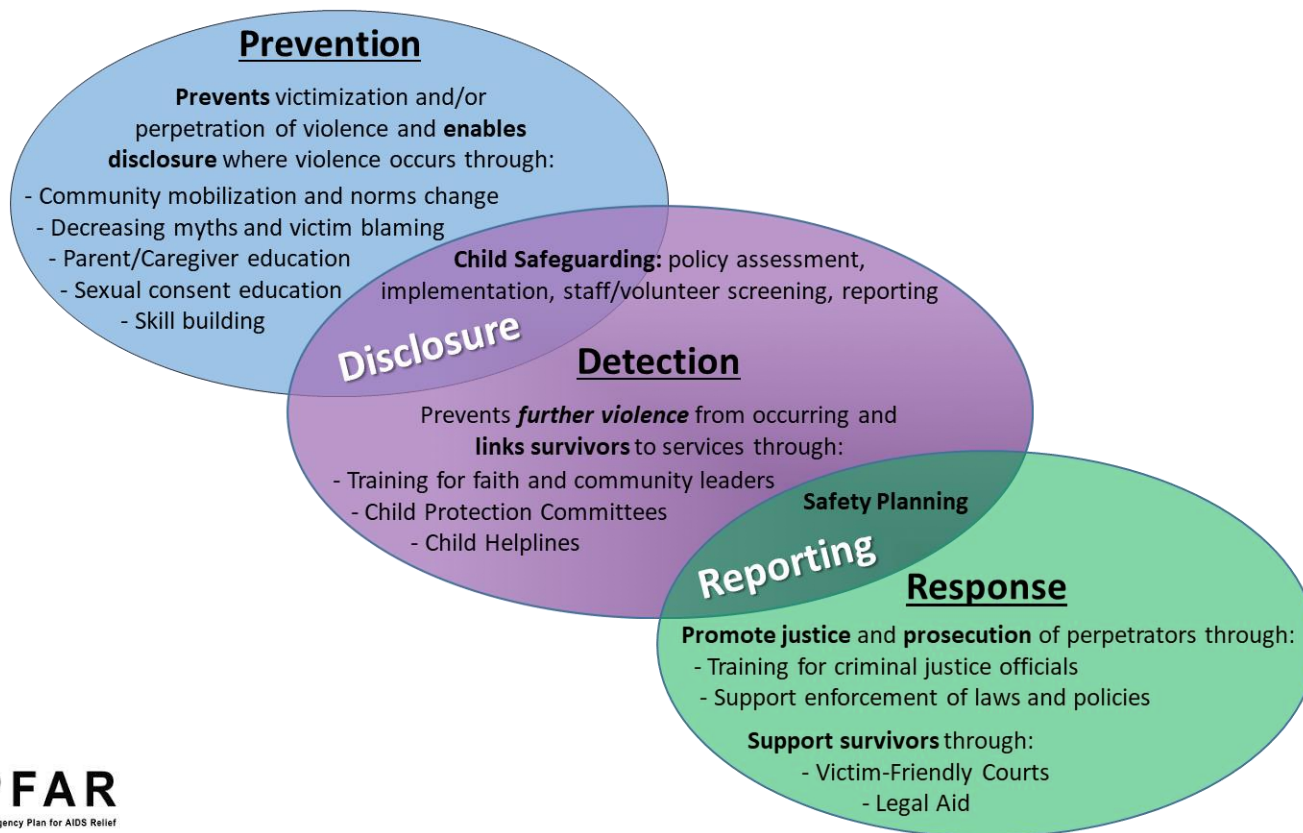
Prevention

**Prevents** victimization and/or perpetration of violence and **enables disclosure** where violence occurs through:

- Community mobilization and norms change
- Decreasing myths and victim blaming
- Parent/Caregiver education
- Sexual consent education
- Skill building

**Child Safeguarding:** policy assessment, implementation, staff/volunteer screening, reporting

Disclosure

Detection

Prevents ***further violence*** from occurring and **links survivors** to services through:

- Training for faith and community leaders
- Child Protection Committees
- Child Helplines

Safety Planning

Reporting

Response

**Promote justice** and **prosecution** of perpetrators through:

- Training for criminal justice officials
- Support enforcement of laws and policies

**Support survivors** through:

- Victim-Friendly Courts
- Legal Aid

PFAR
gency Plan for AIDS Relief